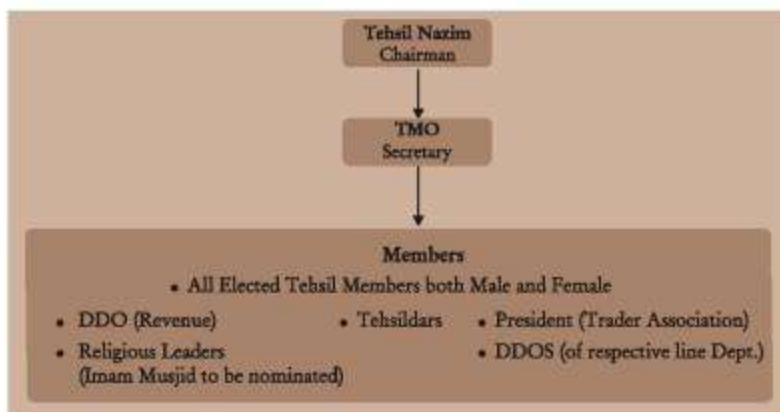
Tehsil Nazim
Chairman

TMO
Secretary

Members

• All Elected Tehsil Members both Male and Female

• DDO (Revenue)
• Religious Leaders (Imam Musjid to be nominated)

• Tehsildars

• President (Trader Association)
• DDOS (of respective line Dept.)